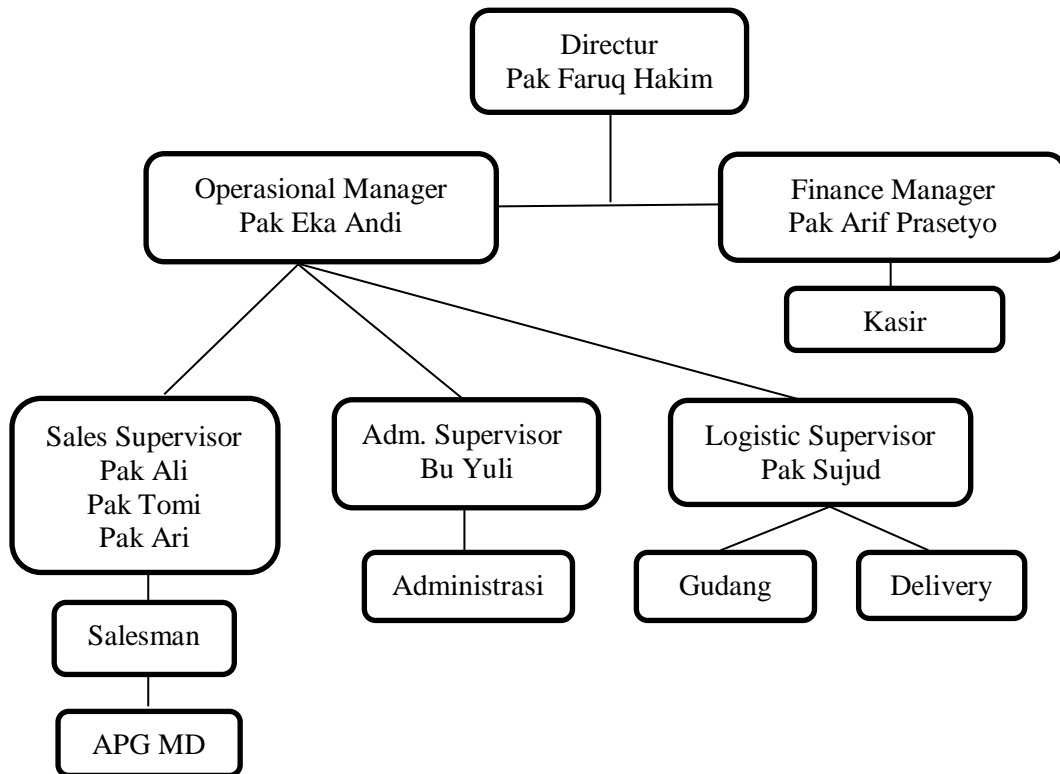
Directur
Pak Faruq Hakim

Operasional Manager
Pak Eka Andi

Finance Manager
Pak Arif Prasetyo

Kasir

Sales Supervisor
Pak Ali
Pak Tomi
Pak Ari

Adm. Supervisor
Bu Yuli

Logistic Supervisor
Pak Sujud

Administrasi

Gudang

Delivery

Salesman

APG MD